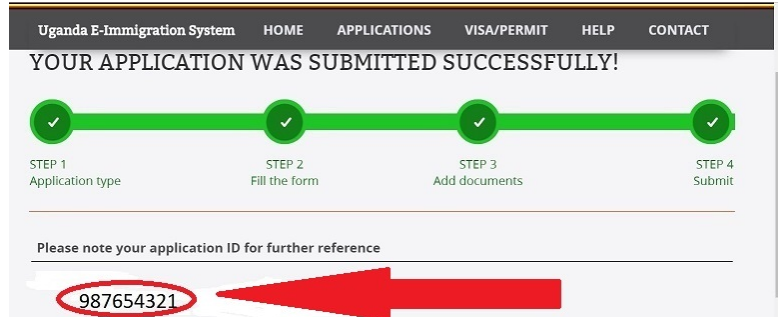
Uganda E-Immigration System HOME APPLICATIONS VISA/PERMIT HELP CONTACT

YOUR APPLICATION WAS SUBMITTED SUCCESSFULLY!

STEP 1
Application type

STEP 2
Fill the form

STEP 3
Add documents

STEP 4
Submit

Please note your application ID for further reference

987654321